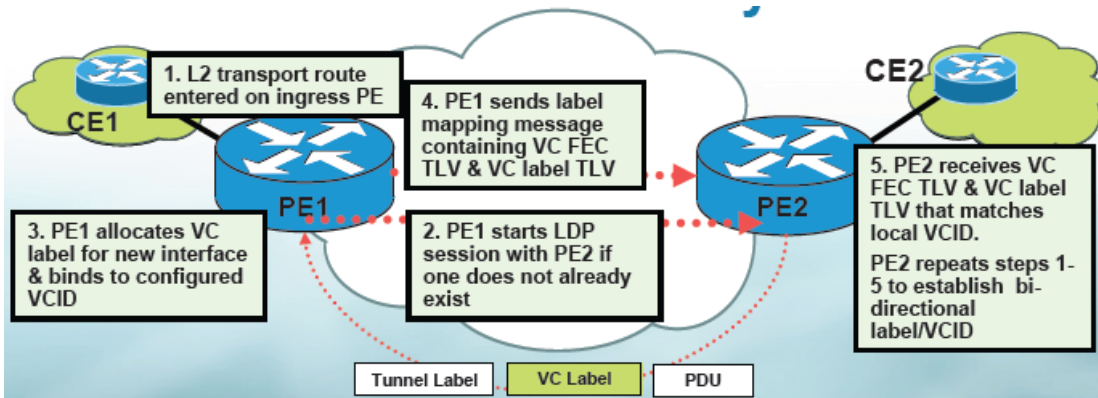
CE1

1. L2 transport route entered on ingress PE

4. PE1 sends label mapping message containing VC FEC TLV & VC label TLV

CE2

PE1

PE2

5. PE2 receives VC FEC TLV & VC label TLV that matches local VCID.

PE2 repeats steps 1-5 to establish bi-directional label/VCID

3. PE1 allocates VC label for new interface & binds to configured VCID

2. PE1 starts LDP session with PE2 if one does not already exist

| Tunnel Label | VC Label | PDU |
|---|---|---|